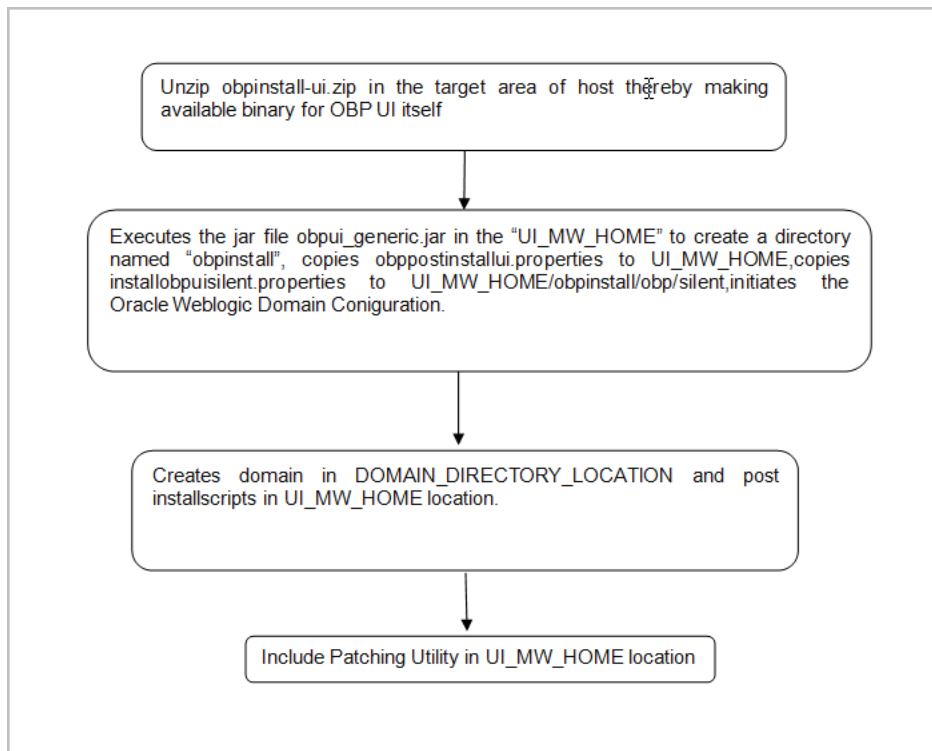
Unzip obpinstall-ui.zip in the target area of host thereby making available binary for OBP UI itself

Executes the jar file obpui_generic.jar in the “UI_MW_HOME” to create a directory named “obpinstall”, copies obppostinstallui.properties to UI_MW_HOME,copies installobpuisilent.properties to UI_MW_HOME/obpinstall/obp/silent,initiates the Oracle Weblogic Domain Coniguration.

Creates domain in DOMAIN_DIRECTORY_LOCATION and post installscripts in UI_MW_HOME location.

Include Patching Utility in UI_MW_HOME location